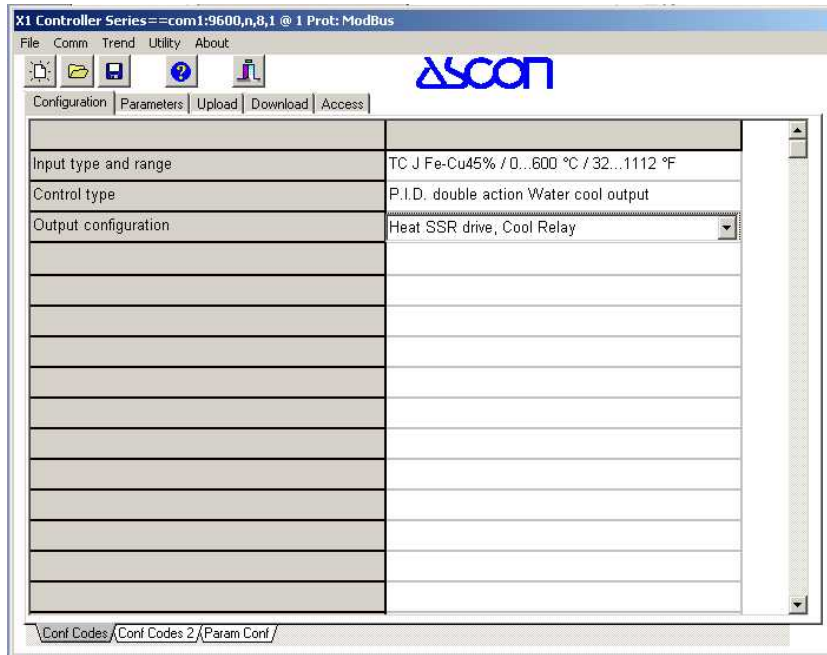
X1 Controller Series==com1:9600,n,8,1 @ 1 Prot: ModBus

File Comm Trend Utility About

ASCON

Configuration | Parameters | Upload | Download | Access

| | |
|---|---|
| Input type and range | TC J Fe-Cu45% / 0...600 °C / 32...1112 °F |
| Control type | P.I.D. double action Water cool output |
| Output configuration | Heat SSR drive, Cool Relay |
| | |
| | |
| | |
| | |
| | |
| | |
| | |
| | |
| | |
| | |
| | |
| | |

Conf Codes | Conf Codes 2 | Param Conf